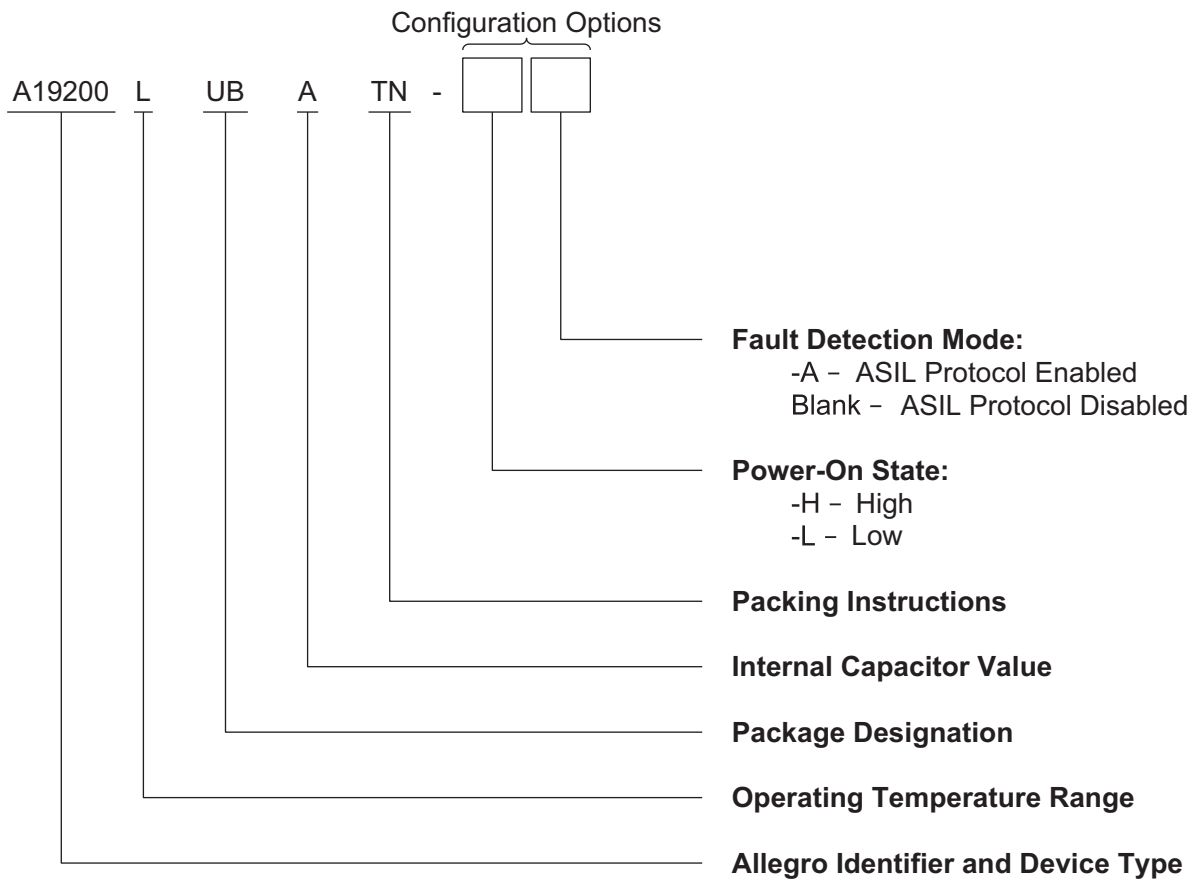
Configuration Options

A19200 L UB A TN -

**Fault Detection Mode:**
-A – ASIL Protocol Enabled
Blank – ASIL Protocol Disabled

**Power-On State:**
-H – High
-L – Low

**Packing Instructions**

**Internal Capacitor Value**

**Package Designation**

**Operating Temperature Range**

**Allegro Identifier and Device Type**